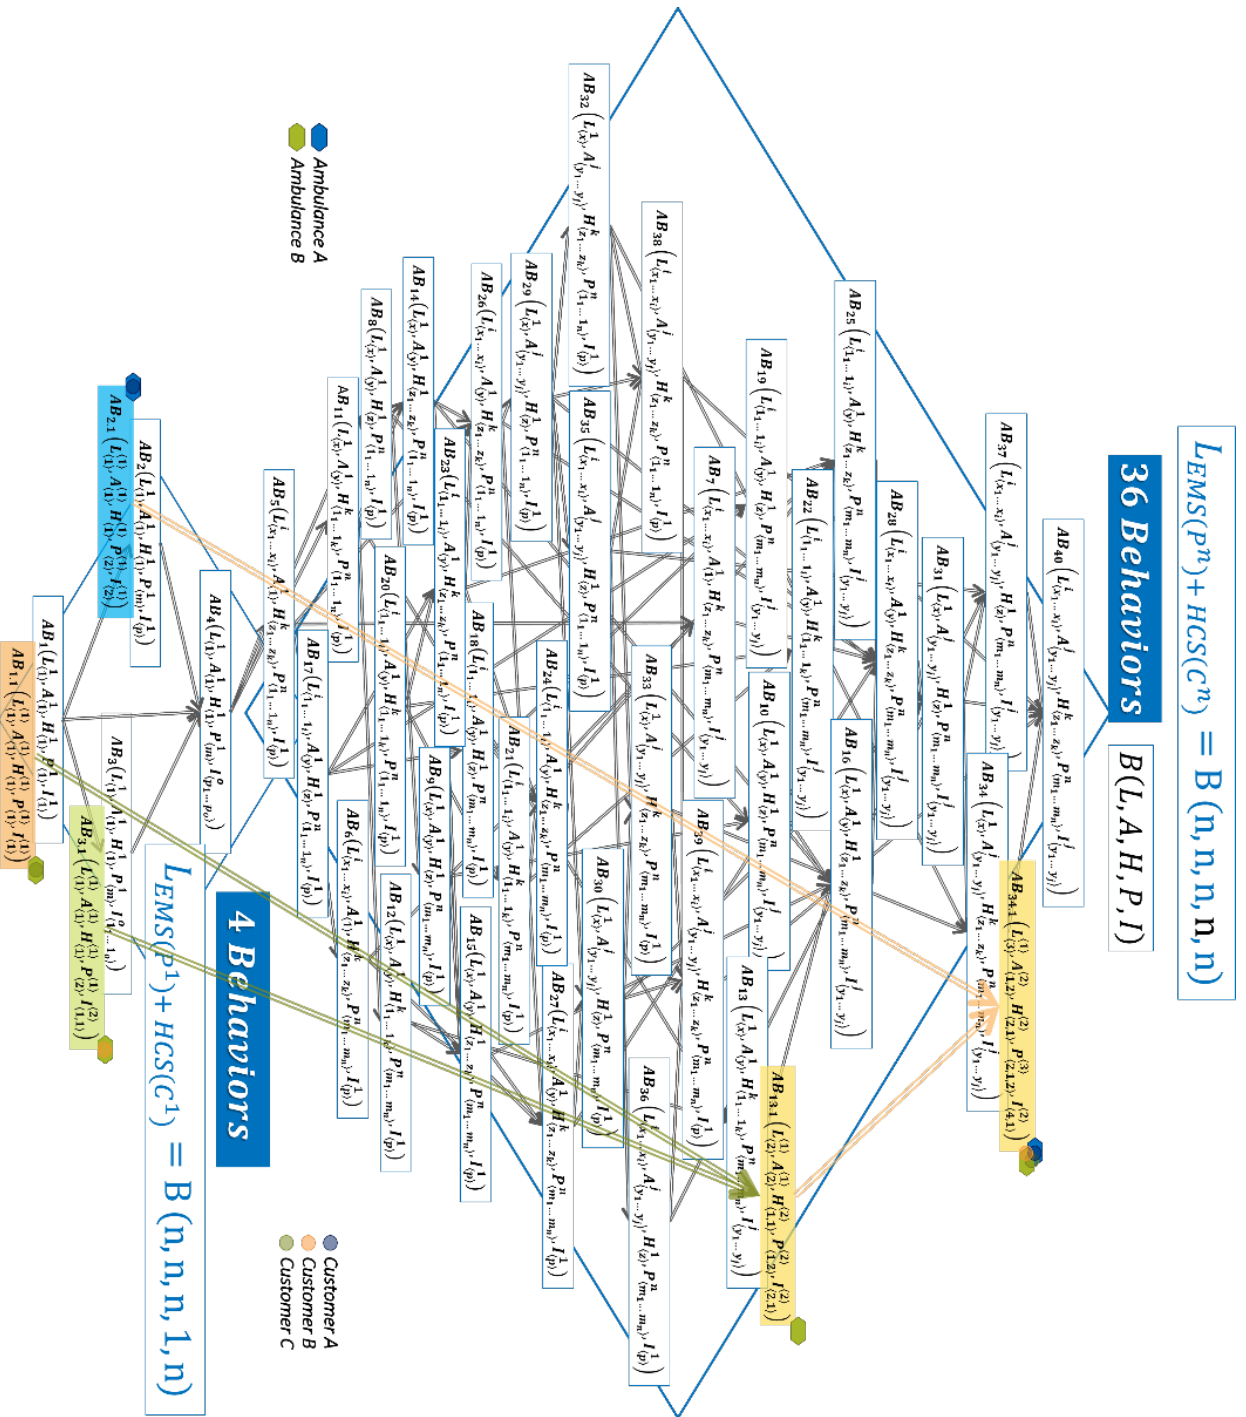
$L_{EMS}(P^n)+HCS(C^n) = B(n,n,n,n,n)$

36 Behaviors

$B(L,A,H,P,I)$

Ambulance A
Ambulance B

$L_{EMS}(P^1)+HCS(C^1) = B(n,n,n,1,n)$

4 Behaviors

Customer A
Customer B
Customer C

$AB_{1.1}(L^{(1)}_{(1)}, A^{(1)}_{(1)}, H^{(1)}_{(1)}, P^{(1)}_{(1)}, I^{(1)}_{(1)})$

$AB_1(L^1_{(1)}, A^1_{(1)}, H^1_{(1)}, P^1_{(1)}, I^1_{(1)})$

$AB_{2.1}(L^{(1)}_{(1)}, A^{(1)}_{(1)}, H^{(1)}_{(1)}, P^{(1)}_{(2)}, I^{(1)}_{(2)})$

$AB_2(L^1_{(1)}, A^1_{(1)}, H^1_{(1)}, P^1_{(m)}, I^1_{(p)})$

$AB_{3.1}(L^{(1)}_{(1)}, A^{(1)}_{(1)}, H^{(1)}_{(2)}, P^{(1)}_{(2)}, I^{(2)}_{(1,1)})$

$AB_3(L^1_{(1)}, A^1_{(1)}, H^1_{(1)}, P^1_{(m)}, I^o_{(1,...1_o)})$

$AB_4(L^1_{(1)}, A^1_{(1)}, H^1_{(1)}, P^1_{(m)}, I^o_{(p_1...p_o)})$

$AB_5(L^i_{(x_1...x_i)}, A^1_{(1)}, H^k_{(z_1...z_k)}, P^n_{(1,...1_n)}, I^1_{(p)})$

$AB_6(L^i_{(x_1...x_i)}, A^1_{(1)}, H^k_{(z_1...z_k)}, P^n_{(m_1...m_n)}, I^1_{(p)})$

$AB_7(L^i_{(x_1...x_i)}, A^1_{(y)}, H^k_{(z_1...z_k)}, P^n_{(m_1...m_n)}, I^j_{(y_1...y_j)})$

$AB_8(L^1_{(x)}, A^1_{(y)}, H^1_{(z)}, P^n_{(1,...1_n)}, I^1_{(p)})$

$AB_9(L^1_{(x)}, A^1_{(y)}, H^1_{(z)}, P^n_{(m_1...m_n)}, I^1_{(p)})$

$AB_{10}(L^1_{(x)}, A^1_{(y)}, H^1_{(z)}, P^n_{(m_1...m_n)}, I^j_{(y_1...y_j)})$

$AB_{11}(L^1_{(x)}, A^1_{(y)}, H^k_{(1,...1_k)}, P^n_{(1,...1_n)}, I^1_{(p)})$

$AB_{12}(L^1_{(x)}, A^1_{(y)}, H^k_{(1,...1_k)}, P^n_{(m_1...m_n)}, I^1_{(p)})$

$AB_{13}(L^1_{(x)}, A^1_{(y)}, H^k_{(1,...1_k)}, P^n_{(m_1...m_n)}, I^j_{(y_1...y_j)})$

$AB_{14}(L^1_{(x)}, A^1_{(y)}, H^1_{(z_1...z_k)}, P^n_{(1,...1_n)}, I^1_{(p)})$

$AB_{15}(L^1_{(x)}, A^1_{(y)}, H^1_{(z_1...z_k)}, P^n_{(m_1...m_n)}, I^1_{(p)})$

$AB_{16}(L^1_{(x)}, A^1_{(y)}, H^1_{(z_1...z_k)}, P^n_{(m_1...m_n)}, I^j_{(y_1...y_j)})$

$AB_{17}(L^i_{(1,...1_i)}, A^1_{(y)}, H^1_{(z)}, P^n_{(1,...1_n)}, I^1_{(p)})$

$AB_{18}(L^i_{(1,...1_i)}, A^1_{(y)}, H^1_{(z)}, P^n_{(m_1...m_n)}, I^1_{(p)})$

$AB_{19}(L^i_{(1,...1_i)}, A^1_{(y)}, H^1_{(z)}, P^n_{(m_1...m_n)}, I^j_{(y_1...y_j)})$

$AB_{20}(L^i_{(1,...1_i)}, A^1_{(y)}, H^k_{(1,...1_k)}, P^n_{(1,...1_n)}, I^1_{(p)})$

$AB_{21}(L^i_{(1,...1_i)}, A^1_{(y)}, H^k_{(1,...1_k)}, P^n_{(m_1...m_n)}, I^1_{(p)})$

$AB_{22}(L^i_{(1,...1_i)}, A^1_{(y)}, H^k_{(1,...1_k)}, P^n_{(m_1...m_n)}, I^j_{(y_1...y_j)})$

$AB_{23}(L^i_{(1,...1_i)}, A^1_{(y)}, H^k_{(z_1...z_k)}, P^n_{(1,...1_n)}, I^1_{(p)})$

$AB_{24}(L^i_{(1,...1_i)}, A^1_{(y)}, H^k_{(z_1...z_k)}, P^n_{(m_1...m_n)}, I^1_{(p)})$

$AB_{25}(L^i_{(1,...1_i)}, A^1_{(y)}, H^k_{(z_1...z_k)}, P^n_{(m_1...m_n)}, I^j_{(y_1...y_j)})$

$AB_{26}(L^i_{(x_1...x_i)}, A^1_{(y)}, H^k_{(z_1...z_k)}, P^n_{(1,...1_n)}, I^1_{(p)})$

$AB_{27}(L^i_{(x_1...x_i)}, A^1_{(y)}, H^k_{(z_1...z_k)}, P^n_{(m_1...m_n)}, I^1_{(p)})$

$AB_{28}(L^i_{(x_1...x_i)}, A^1_{(y)}, H^k_{(z_1...z_k)}, P^n_{(m_1...m_n)}, I^j_{(y_1...y_j)})$

$AB_{29}(L^1_{(x)}, A^j_{(y_1...y_j)}, H^1_{(z)}, P^n_{(1,...1_n)}, I^1_{(p)})$

$AB_{30}(L^1_{(x)}, A^j_{(y_1...y_j)}, H^1_{(z)}, P^n_{(m_1...m_n)}, I^1_{(p)})$

$AB_{31}(L^1_{(x)}, A^j_{(y_1...y_j)}, H^1_{(z)}, P^n_{(m_1...m_n)}, I^j_{(y_1...y_j)})$

$AB_{32}(L^1_{(x)}, A^j_{(y_1...y_j)}, H^k_{(z_1...z_k)}, P^n_{(1,...1_n)}, I^1_{(p)})$

$AB_{33}(L^1_{(x)}, A^j_{(y_1...y_j)}, H^k_{(z_1...z_k)}, P^n_{(m_1...m_n)}, I^1_{(p)})$

$AB_{34}(L^1_{(x)}, A^j_{(y_1...y_j)}, H^k_{(z_1...z_k)}, P^n_{(m_1...m_n)}, I^j_{(y_1...y_j)})$

$AB_{35}(L^i_{(x_1...x_i)}, A^j_{(y_1...y_j)}, H^1_{(z)}, P^n_{(1,...1_n)}, I^1_{(p)})$

$AB_{36}(L^i_{(x_1...x_i)}, A^j_{(y_1...y_j)}, H^1_{(z)}, P^n_{(m_1...m_n)}, I^1_{(p)})$

$AB_{37}(L^i_{(x_1...x_i)}, A^j_{(y_1...y_j)}, H^1_{(z)}, P^n_{(m_1...m_n)}, I^j_{(y_1...y_j)})$

$AB_{38}(L^i_{(x_1...x_i)}, A^j_{(y_1...y_j)}, H^k_{(z_1...z_k)}, P^n_{(1,...1_n)}, I^1_{(p)})$

$AB_{39}(L^i_{(x_1...x_i)}, A^j_{(y_1...y_j)}, H^k_{(z_1...z_k)}, P^n_{(m_1...m_n)}, I^1_{(p)})$

$AB_{40}(L^i_{(x_1...x_i)}, A^j_{(y_1...y_j)}, H^k_{(z_1...z_k)}, P^n_{(m_1...m_n)}, I^j_{(y_1...y_j)})$

$AB_{13.1}(L^{(1)}_{(2)}, A^{(1)}_{(2)}, H^{(2)}_{(1,1)}, P^{(2)}_{(1,2)}, I^{(2)}_{(2,1)})$

$AB_{34.1}(L^{(1)}_{(3)}, A^{(2)}_{(1,2)}, H^{(2)}_{(2,1)}, P^{(3)}_{(2,1,2)}, I^{(2)}_{(4,1)})$